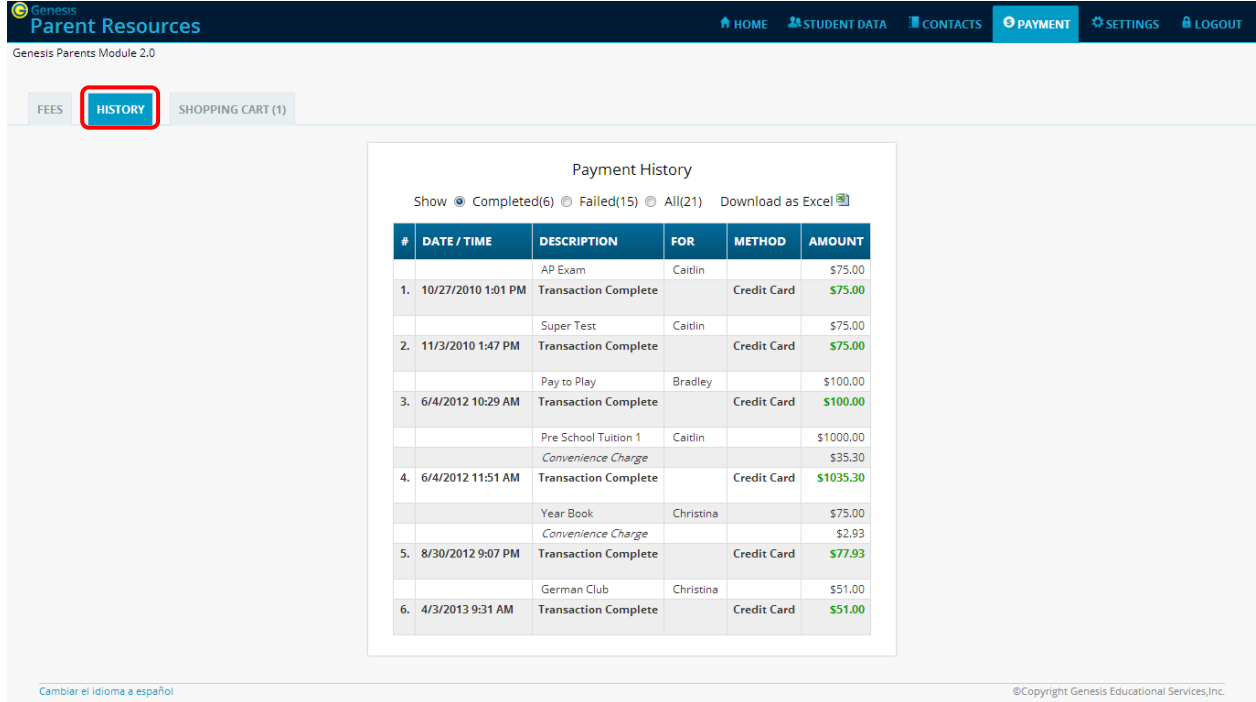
Genesis
Parent Resources

HOME  STUDENT DATA  CONTACTS  PAYMENT  SETTINGS  LOGOUT

Genesis Parents Module 2.0

FEES  HISTORY  SHOPPING CART (1)

Payment History

Show Completed(6) Failed(15) All(21) Download as Excel

| # | DATE / TIME | DESCRIPTION | FOR | METHOD | AMOUNT |
|---|---|---|---|---|---|
| | | AP Exam | Caitlin | | \$75.00 |
| 1. | 10/27/2010 1:01 PM | Transaction Complete | | Credit Card | \$75.00 |
| | | Super Test | Caitlin | | \$75.00 |
| 2. | 11/3/2010 1:47 PM | Transaction Complete | | Credit Card | \$75.00 |
| | | Pay to Play | Bradley | | \$100.00 |
| 3. | 6/4/2012 10:29 AM | Transaction Complete | | Credit Card | \$100.00 |
| | | Pre School Tuition 1 | Caitlin | | \$1000.00 |
| | | Convenience Charge | | | \$35.30 |
| 4. | 6/4/2012 11:51 AM | Transaction Complete | | Credit Card | \$1035.30 |
| | | Year Book | Christina | | \$75.00 |
| | | Convenience Charge | | | \$2.93 |
| 5. | 8/30/2012 9:07 PM | Transaction Complete | | Credit Card | \$77.93 |
| | | German Club | Christina | | \$51.00 |
| 6. | 4/3/2013 9:31 AM | Transaction Complete | | Credit Card | \$51.00 |

Cambiar el idioma a español

©Copyright Genesis Educational Services,Inc.